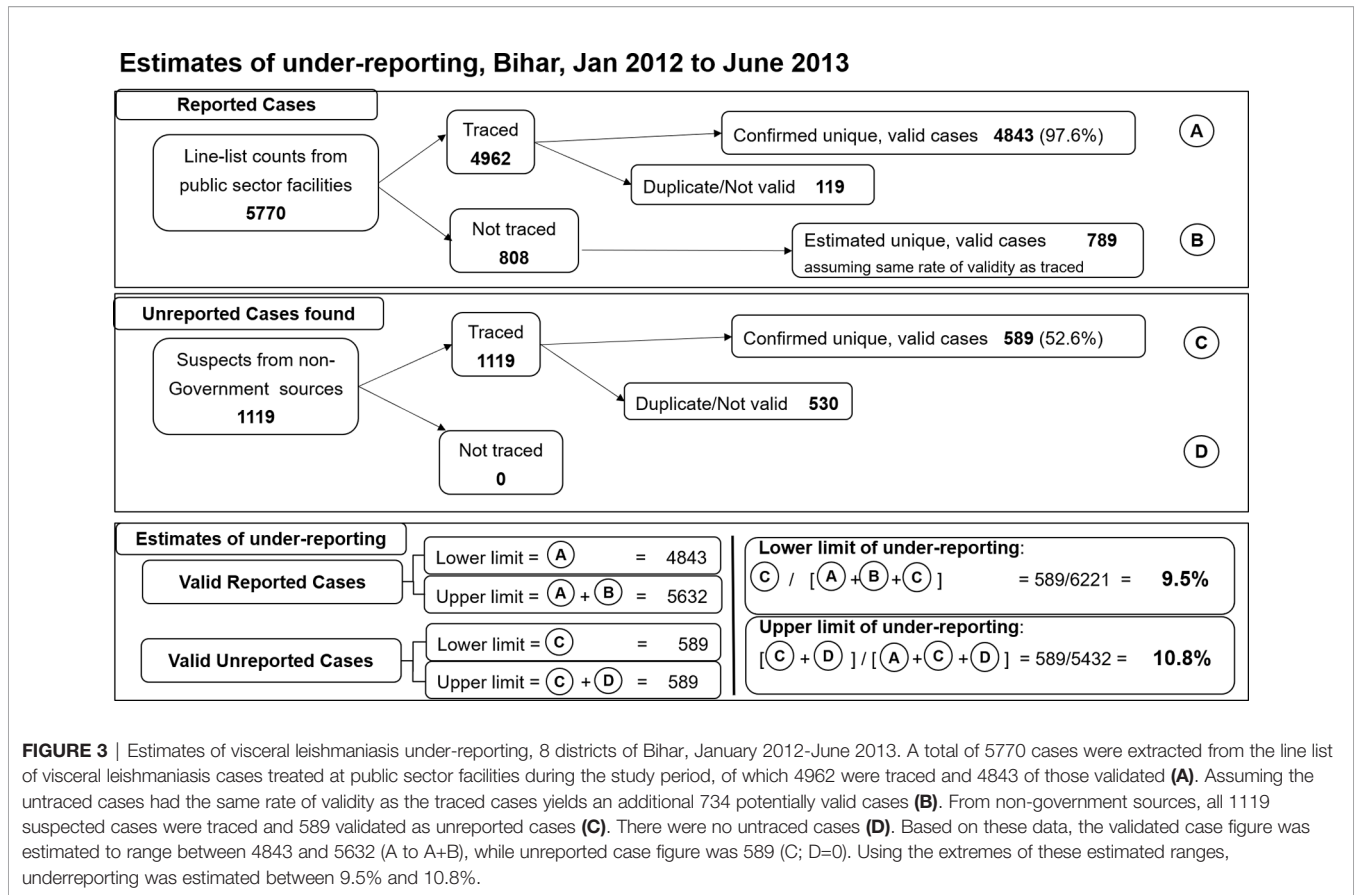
Estimates of under-reporting, Bihar, Jan 2012 to June 2013

Reported Cases

Line-list counts from public sector facilities
5770

Traced
4962

Confirmed unique, valid cases **4843** (97.6%)

A

Duplicate/Not valid **119**

Not traced
808

Estimated unique, valid cases **789**
assuming same rate of validity as traced

B

Unreported Cases found

Suspects from non-Government sources
1119

Traced
1119

Confirmed unique, valid cases **589** (52.6%)

C

Duplicate/Not valid **530**

Not traced
0

D

Estimates of under-reporting

Valid Reported Cases

Lower limit = A = 4843

Upper limit = A + B = 5632

Valid Unreported Cases

Lower limit = C = 589

Upper limit = C + D = 589

Lower limit of under-reporting:
C / [ A + B + C ] = 589/6221 = **9.5%**

Upper limit of under-reporting:
[ C + D ] / [ A + C + D ] = 589/5432 = **10.8%**

**FIGURE 3** | Estimates of visceral leishmaniasis under-reporting, 8 districts of Bihar, January 2012-June 2013. A total of 5770 cases were extracted from the line list of visceral leishmaniasis cases treated at public sector facilities during the study period, of which 4962 were traced and 4843 of those validated **(A)**. Assuming the untraced cases had the same rate of validity as the traced cases yields an additional 734 potentially valid cases **(B)**. From non-government sources, all 1119 suspected cases were traced and 589 validated as unreported cases **(C)**. There were no untraced cases **(D)**. Based on these data, the validated case figure was estimated to range between 4843 and 5632 (A to A+B), while unreported case figure was 589 (C; D=0). Using the extremes of these estimated ranges, underreporting was estimated between 9.5% and 10.8%.